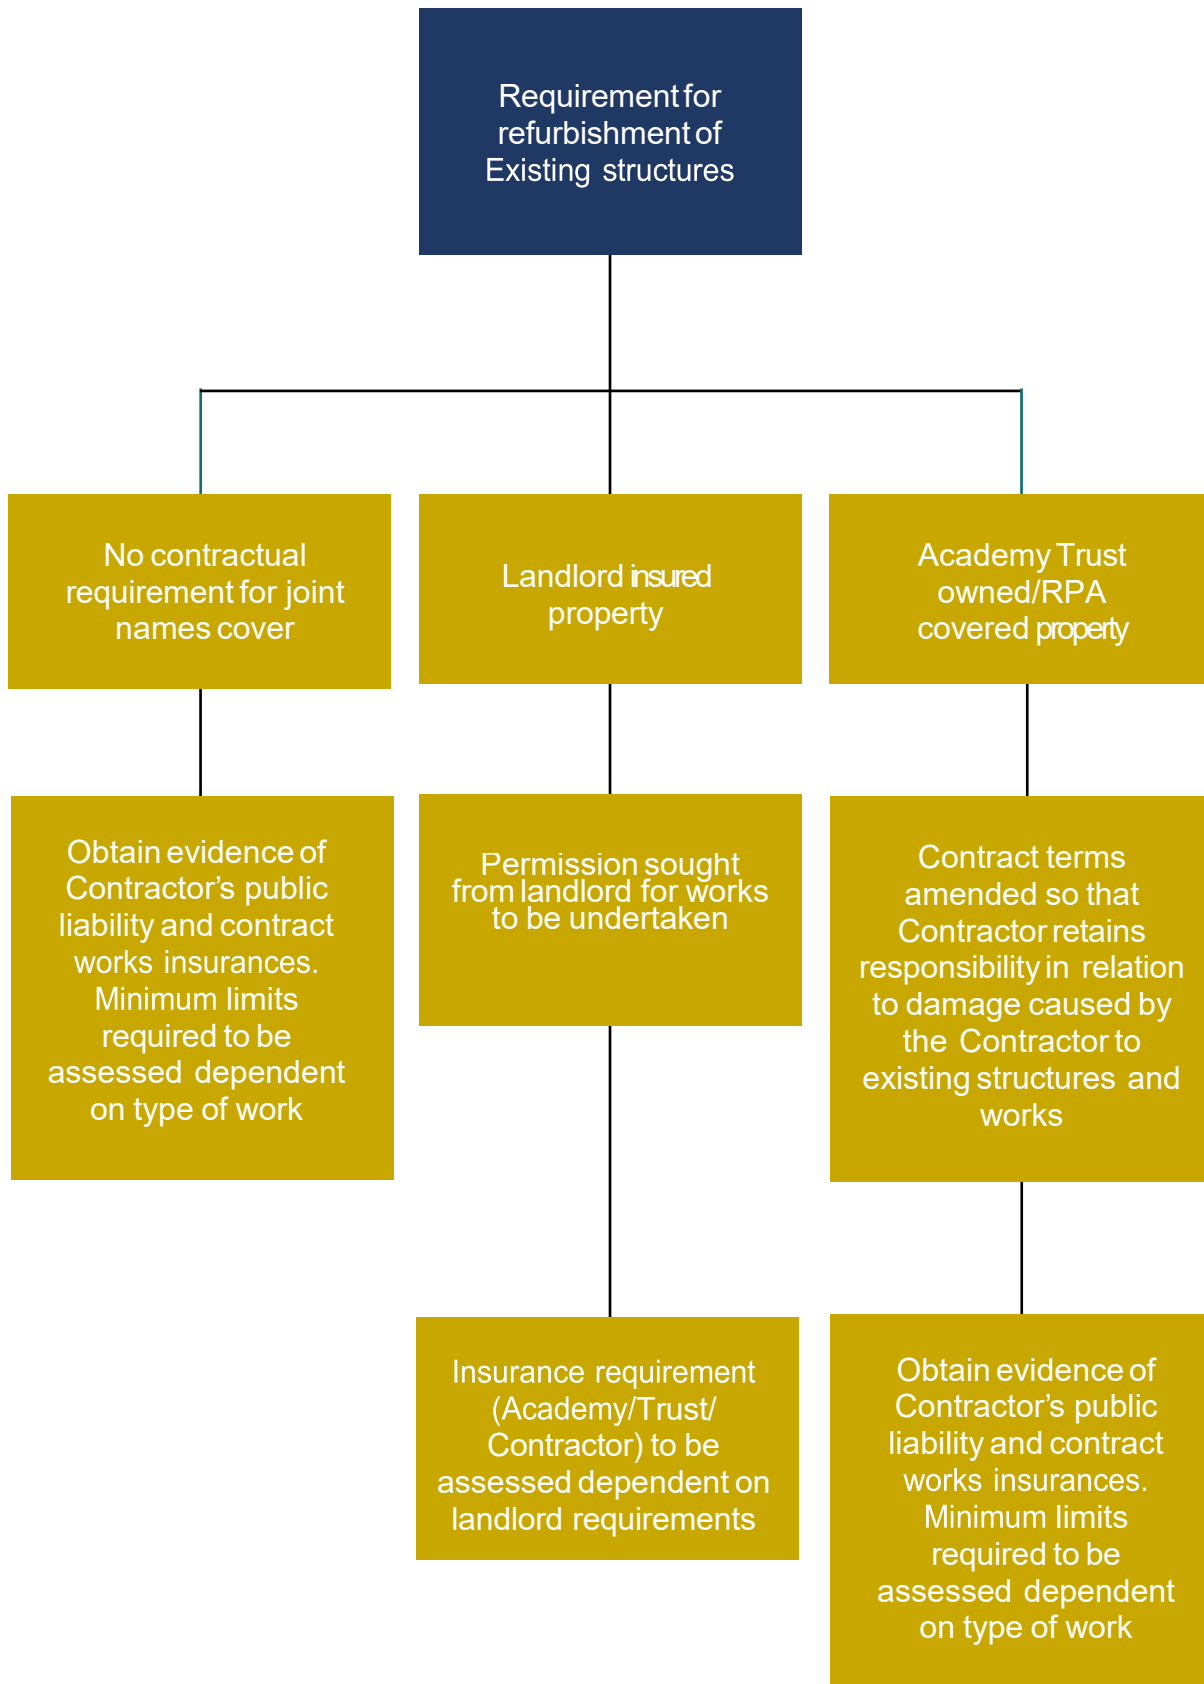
Requirement for refurbishment of Existing structures

No contractual requirement for joint names cover

Obtain evidence of Contractor’s public liability and contract works insurances. Minimum limits required to be assessed dependent on type of work

Landlord insured property

Permission sought from landlord for works to be undertaken

Insurance requirement (Academy/Trust/ Contractor) to be assessed dependent on landlord requirements

Academy Trust owned/RPA covered property

Contract terms amended so that Contractor retains responsibility in relation to damage caused by the Contractor to existing structures and works

Obtain evidence of Contractor’s public liability and contract works insurances. Minimum limits required to be assessed dependent on type of work